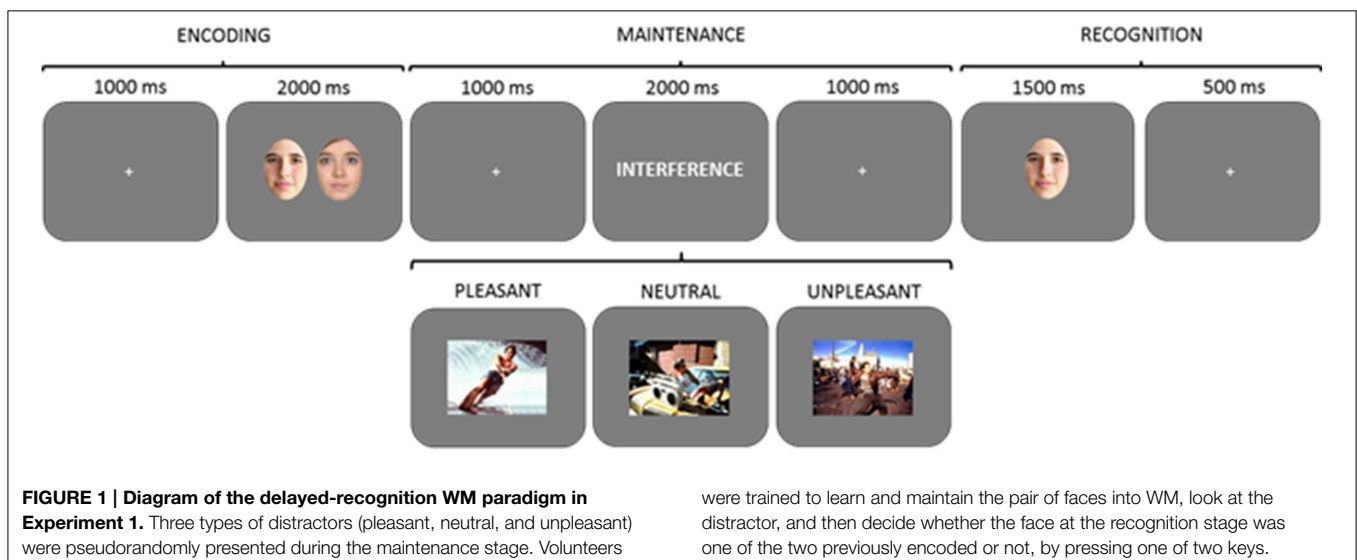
ENCODING

MAINTENANCE

RECOGNITION

1000 ms

2000 ms

1000 ms

2000 ms

1000 ms

1500 ms

500 ms

+

+

INTERFERENCE

+

+

PLEASANT

NEUTRAL

UNPLEASANT

**FIGURE 1 | Diagram of the delayed-recognition WM paradigm in Experiment 1.** Three types of distractors (pleasant, neutral, and unpleasant) were pseudorandomly presented during the maintenance stage. Volunteers were trained to learn and maintain the pair of faces into WM, look at the distractor, and then decide whether the face at the recognition stage was one of the two previously encoded or not, by pressing one of two keys.